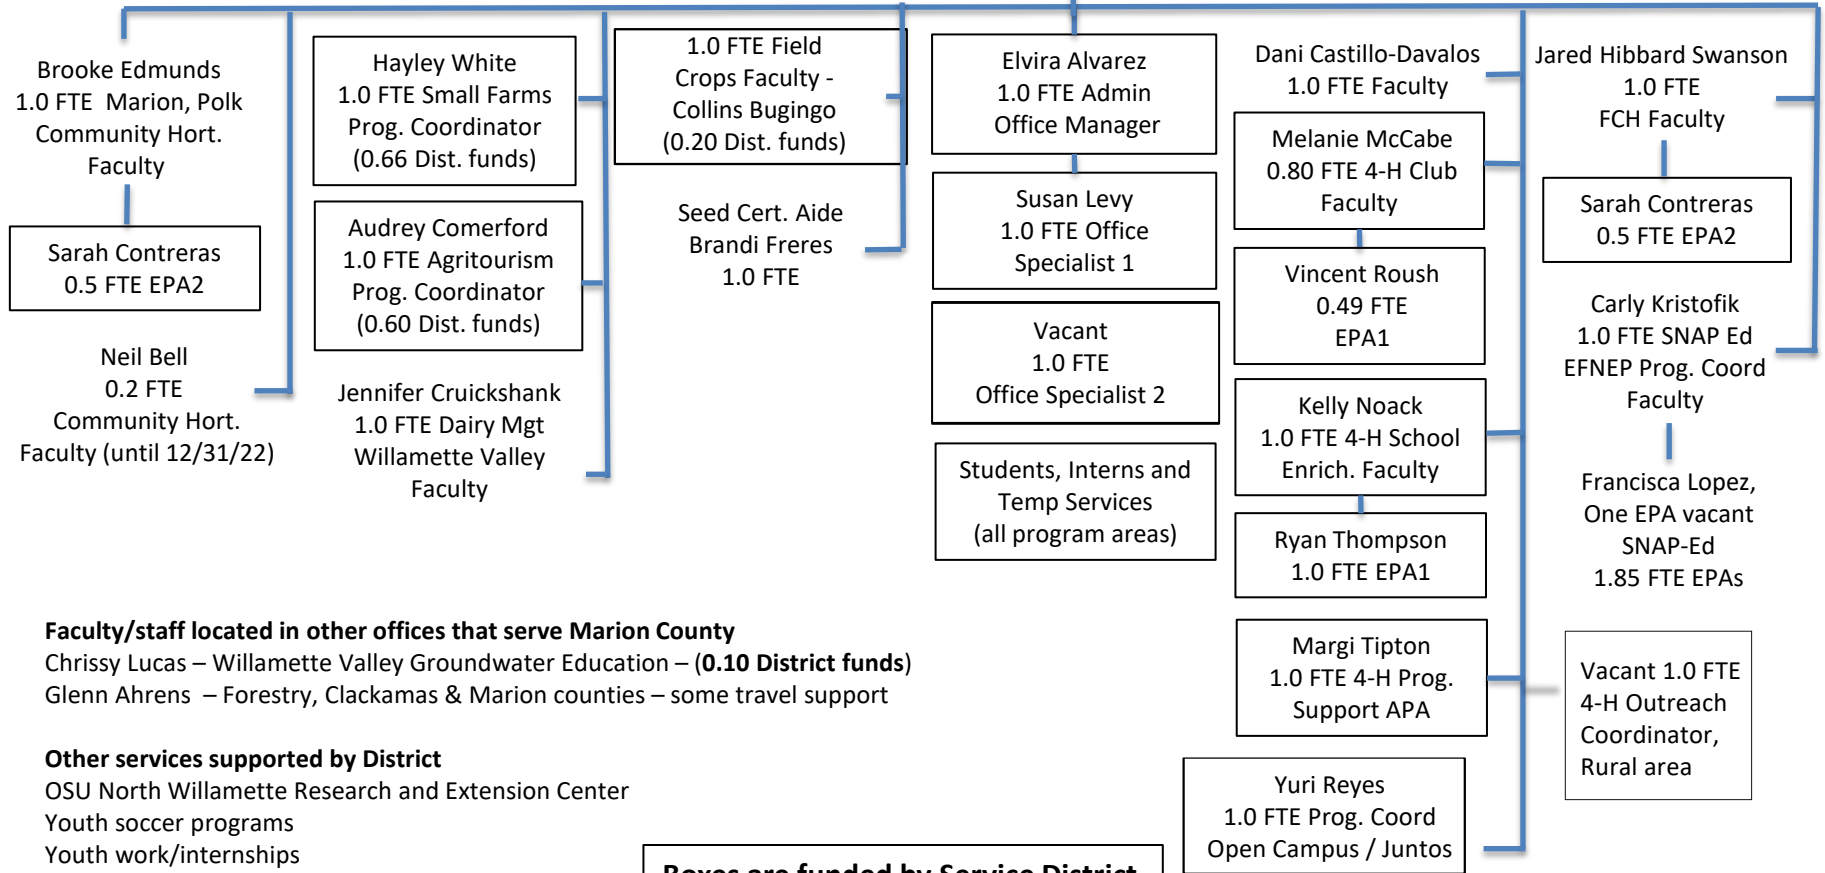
Brooke Edmunds
1.0 FTE Marion, Polk Community Hort. Faculty

Sarah Contreras
0.5 FTE EPA2

Neil Bell
0.2 FTE
Community Hort. Faculty (until 12/31/22)

Hayley White
1.0 FTE Small Farms Prog. Coordinator
(0.66 Dist. funds)

Audrey Comerford
1.0 FTE Agritourism Prog. Coordinator
(0.60 Dist. funds)

Jennifer Cruickshank
1.0 FTE Dairy Mgt
Willamette Valley
Faculty

1.0 FTE Field Crops Faculty - Collins Bugingo
(0.20 Dist. funds)

Seed Cert. Aide
Brandi Freres
1.0 FTE

Elvira Alvarez
1.0 FTE Admin Office Manager

Susan Levy
1.0 FTE Office Specialist 1

Vacant
1.0 FTE
Office Specialist 2

Students, Interns and Temp Services
(all program areas)

Dani Castillo-Davalos
1.0 FTE Faculty

Melanie McCabe
0.80 FTE 4-H Club Faculty

Vincent Roush
0.49 FTE
EPA1

Kelly Noack
1.0 FTE 4-H School Enrich. Faculty

Ryan Thompson
1.0 FTE EPA1

Margi Tipton
1.0 FTE 4-H Prog. Support APA

Yuri Reyes
1.0 FTE Prog. Coord
Open Campus / Juntos

Jared Hibbard Swanson
1.0 FTE
FCH Faculty

Sarah Contreras
0.5 FTE EPA2

Carly Kristofik
1.0 FTE SNAP Ed
EFNEP Prog. Coord
Faculty

Francisca Lopez,
One EPA vacant
SNAP-Ed
1.85 FTE EPAs

Vacant 1.0 FTE 4-H Outreach Coordinator, Rural area

**Faculty/staff located in other offices that serve Marion County**
Chrissy Lucas – Willamette Valley Groundwater Education – (**0.10 District funds**)
Glenn Ahrens – Forestry, Clackamas & Marion counties – some travel support

**Other services supported by District**
OSU North Willamette Research and Extension Center
Youth soccer programs
Youth work/internships

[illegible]